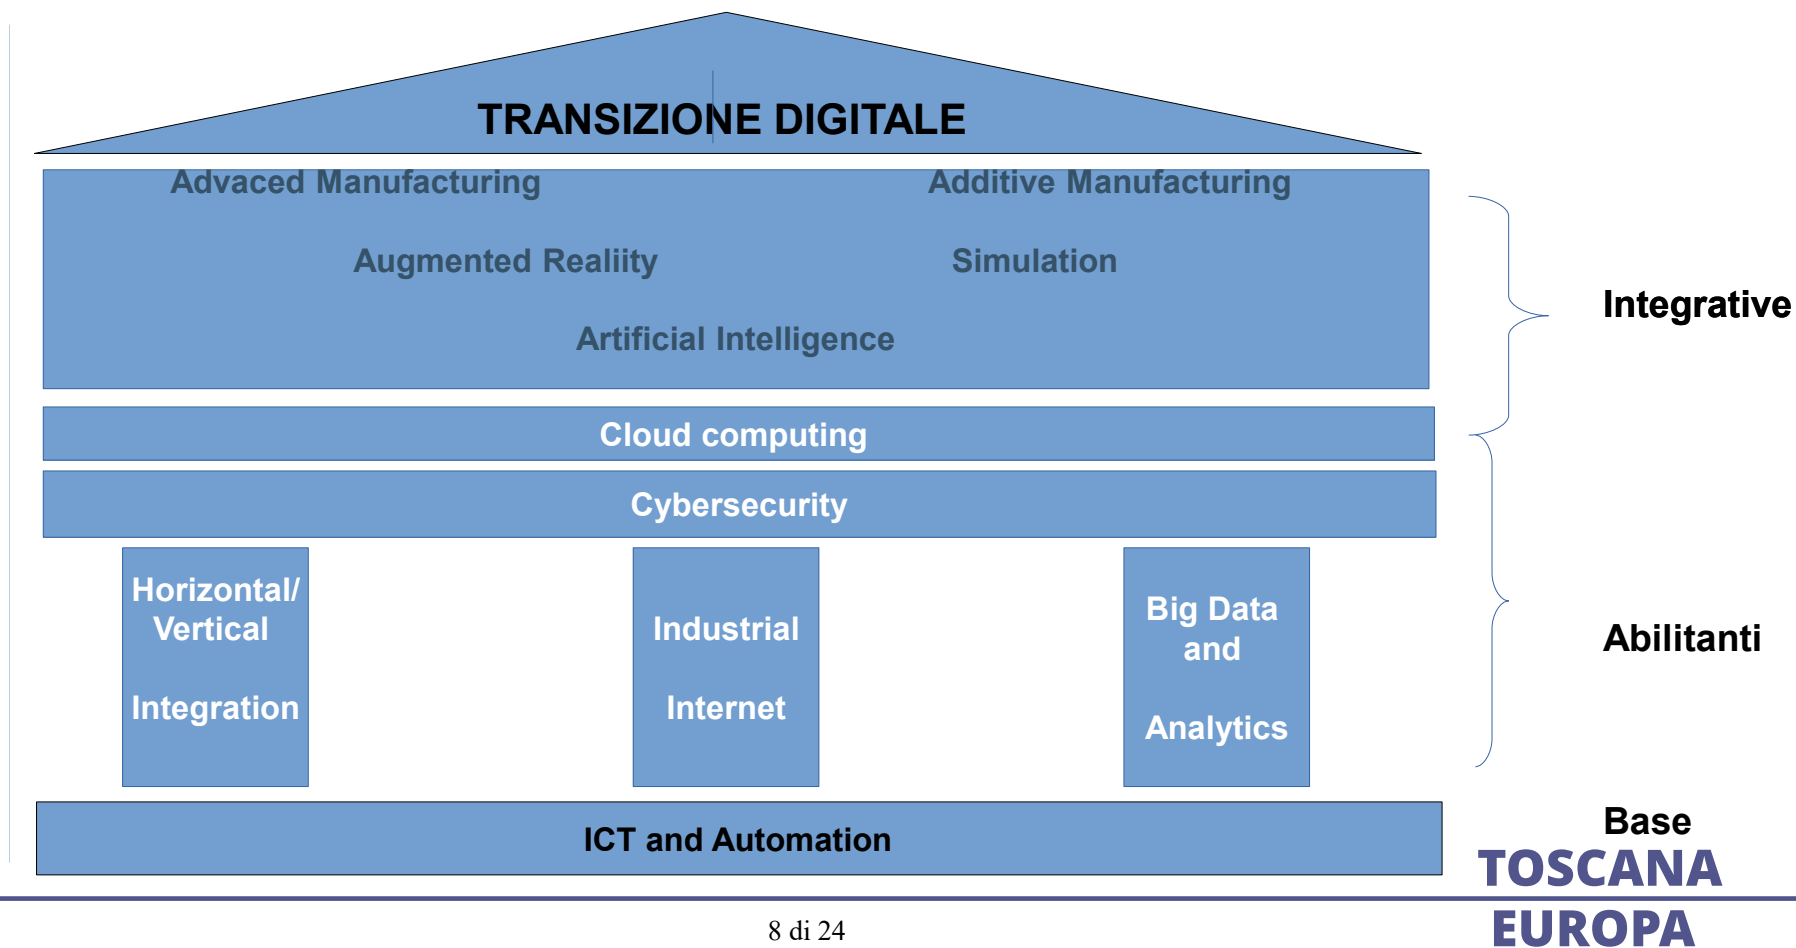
TRANSIZIONE DIGITALE

Advaced Manufacturing

Additive Manufacturing

Augmented Realiity

Simulation

Artificial Intelligence

Cloud computing

Cybersecurity

Horizontal/ Vertical

Integration

Industrial

Internet

Big Data and

Analytics

ICT and Automation

Integrative

Abilitanti

Base

TOSCANA EUROPA

8 di 24